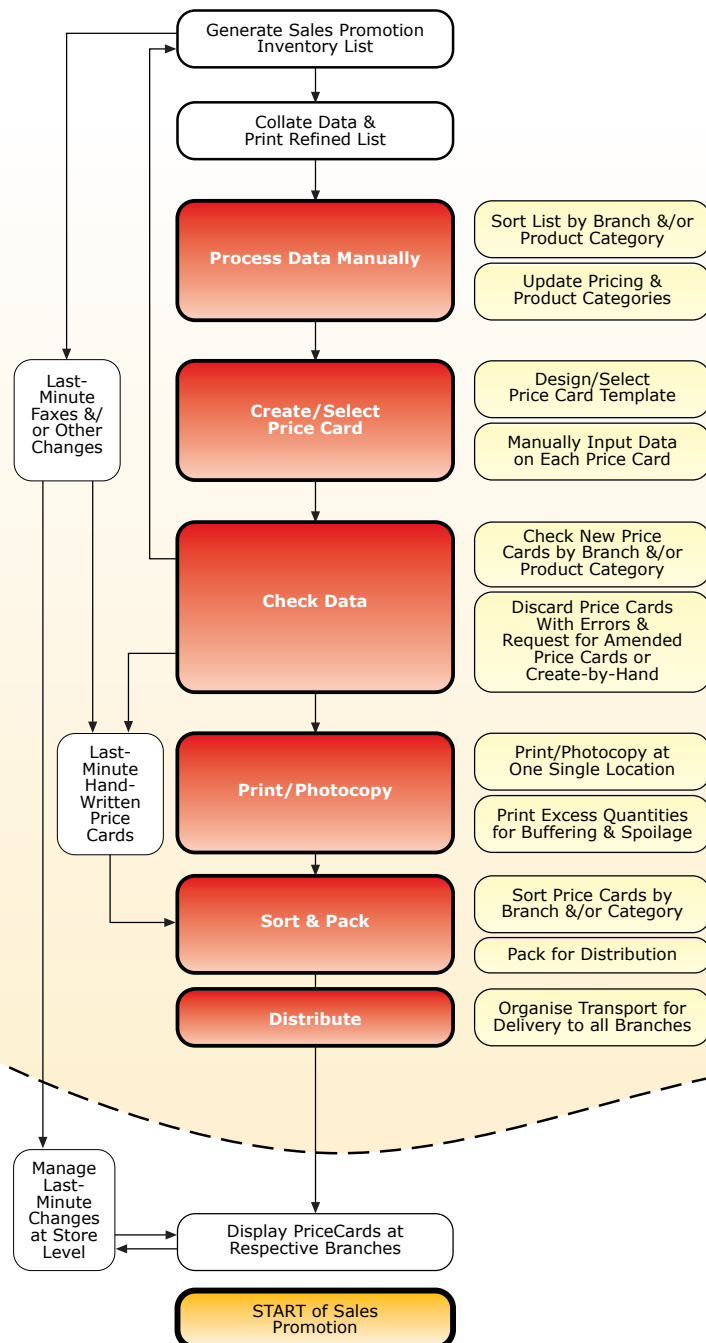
Generate Sales Promotion Inventory List

Collate Data & Print Refined List

Process Data Manually

Sort List by Branch &/or Product Category

Update Pricing & Product Categories

Last-Minute Faxes &/ or Other Changes

Create/Select Price Card

Design/Select Price Card Template

Manually Input Data on Each Price Card

Check Data

Check New Price Cards by Branch &/or Product Category

Discard Price Cards With Errors & Request for Amended Price Cards or Create-by-Hand

Last-Minute Hand-Written Price Cards

Print/Photocopy

Print/Photocopy at One Single Location

Print Excess Quantities for Buffering & Spoilage

Sort & Pack

Sort Price Cards by Branch &/or Category

Pack for Distribution

Distribute

Organise Transport for Delivery to all Branches

Manage Last-Minute Changes at Store Level

Display PriceCards at Respective Branches

START of Sales Promotion